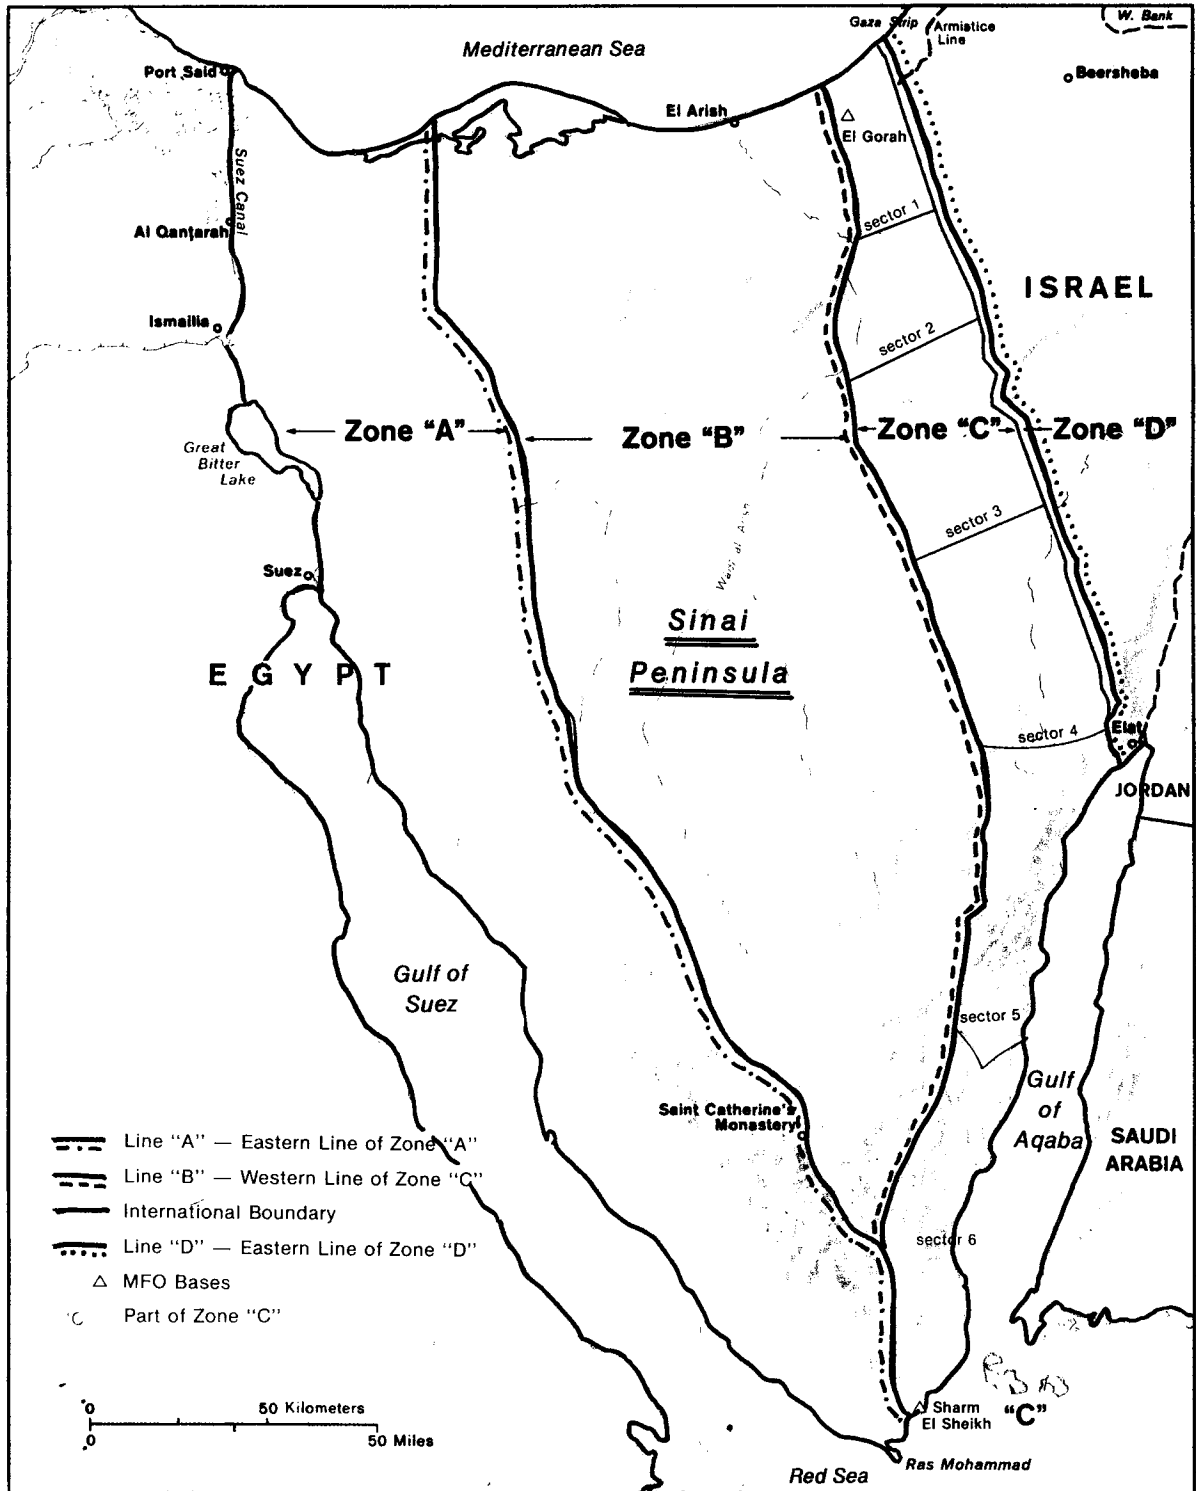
Mediterranean Sea

Gaza Strip

Armistice Line

W. Bank

Beersheba

Port Said

El Arish

El Gorah

Suez Canal

Al Qantarah

sector 1

ISRAEL

Ismailia

sector 2

Zone "A"

Zone "B"

Zone "C"

Zone "D"

Great Bitter Lake

Wadi al Arish

sector 3

Suez

Sinai Peninsula

EGYPT

sector 4

Elat

JORDAN

Gulf of Suez

sector 5

Gulf of Aqaba

SAUDI ARABIA

Saint Catherine's Monastery

Line "A" — Eastern Line of Zone "A"

Line "B" — Western Line of Zone "C"

International Boundary

Line "D" — Eastern Line of Zone "D"

MFO Bases

Part of Zone "C"

sector 6

0 50 Kilometers

0 50 Miles

Sharm El Sheikh

"C"

Red Sea

Ras Mohammad